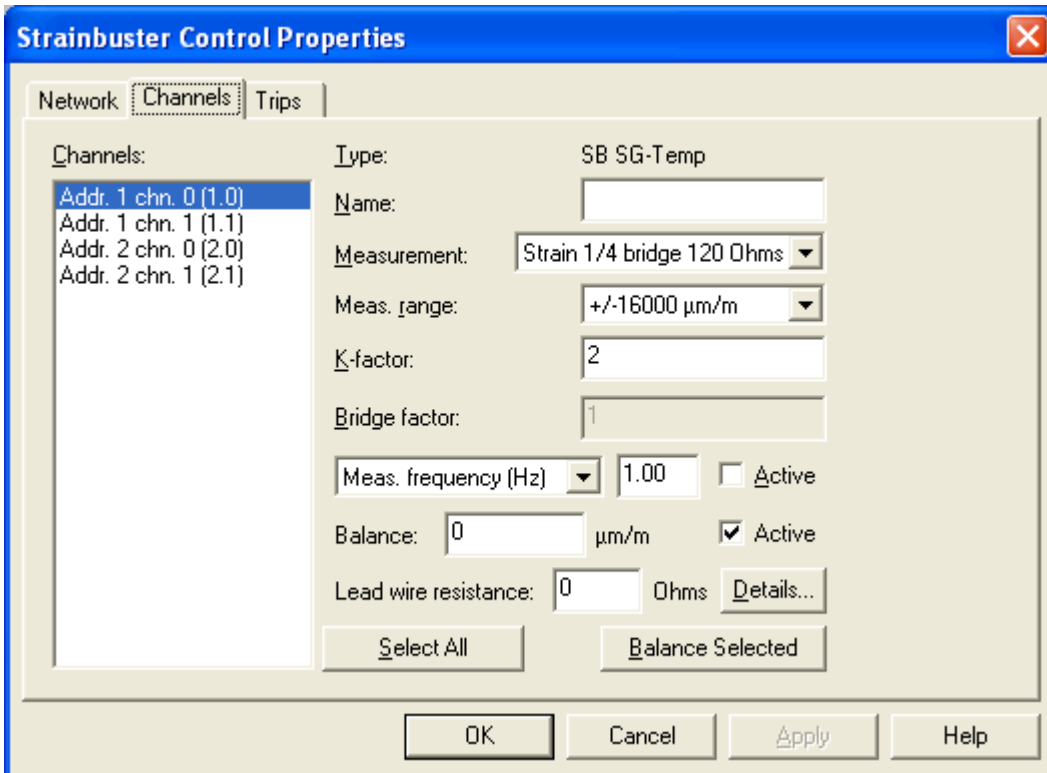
Strainbuster Control Properties

Network
Channels
Trips

Channels:
Addr. 1 chn. 0 (1.0)
Addr. 1 chn. 1 (1.1)
Addr. 2 chn. 0 (2.0)
Addr. 2 chn. 1 (2.1)

Type: SB SG-Temp
Name:
Measurement: Strain 1/4 bridge 120 Ohms
Meas. range: +/-16000 µm/m
K-factor: 2
Bridge factor: 1
Meas. frequency (Hz) 1.00 Active
Balance: 0 µm/m Active
Lead wire resistance: 0 Ohms Details...
Select All
Balance Selected

OK
Cancel
Apply
Help